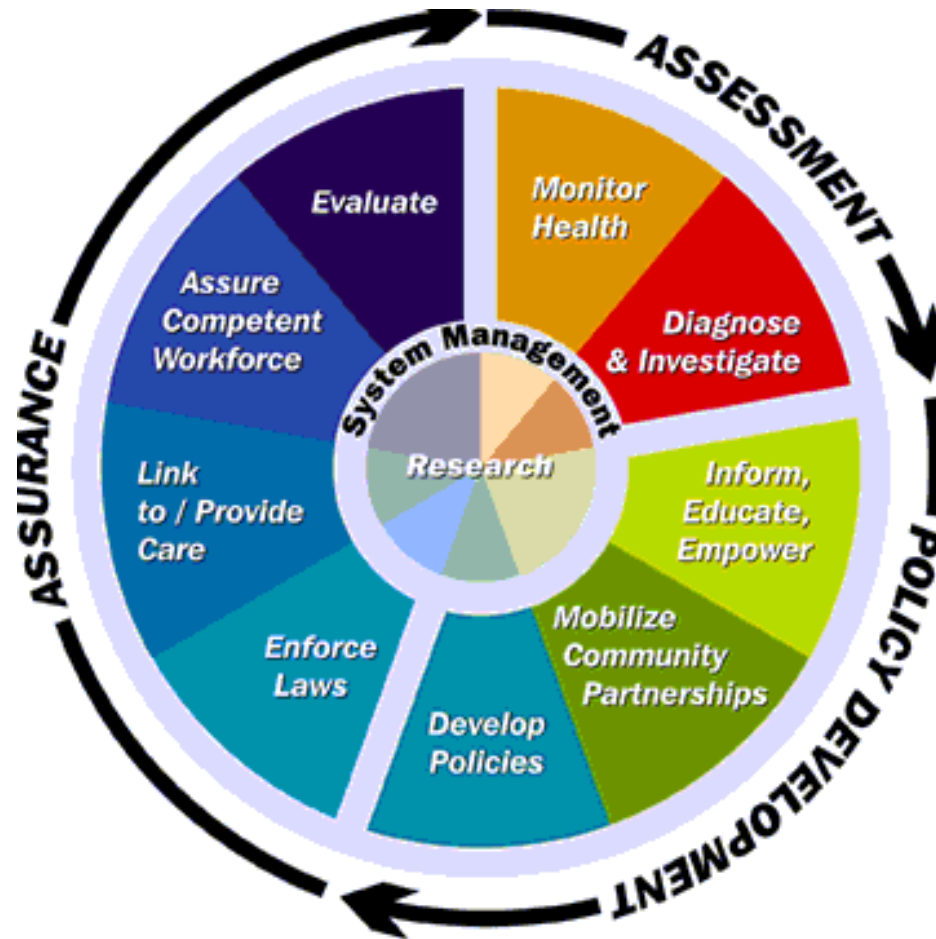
ASSESSMENT

Monitor Health

Diagnose & Investigate

Inform, Educate, Empower

Mobilize Community Partnerships

Develop Policies

POLICY DEVELOPMENT

Enforce Laws

Link to / Provide Care

Assure Competent Workforce

Evaluate

ASSURANCE

System Management

Research